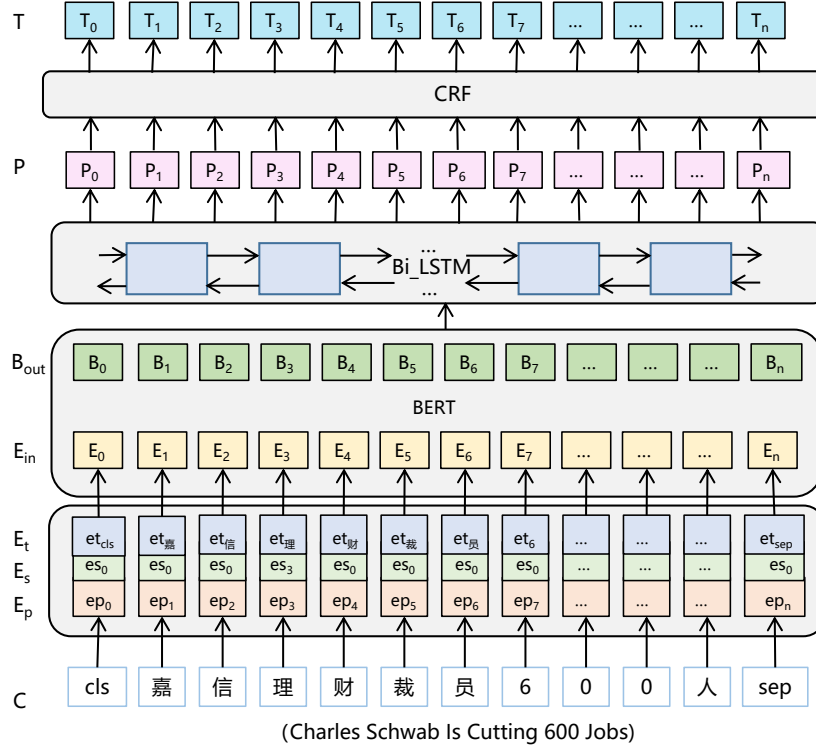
T $T_0$ $T_1$ $T_2$ $T_3$ $T_4$ $T_5$ $T_6$ $T_7$ ... ... ... $T_n$

CRF

P $P_0$ $P_1$ $P_2$ $P_3$ $P_4$ $P_5$ $P_6$ $P_7$ ... ... ... $P_n$

...
Bi_LSTM
...

$B_{out}$ $B_0$ $B_1$ $B_2$ $B_3$ $B_4$ $B_5$ $B_6$ $B_7$ ... ... ... $B_n$

BERT

$E_{in}$ $E_0$ $E_1$ $E_2$ $E_3$ $E_4$ $E_5$ $E_6$ $E_7$ ... ... ... $E_n$

$E_t$ $et_{cls}$ $et_{嘉}$ $et_{信}$ $et_{理}$ $et_{财}$ $et_{裁}$ $et_{员}$ $et_6$ ... ... ... $et_{sep}$
$E_s$ $es_0$ $es_0$ $es_0$ $es_3$ $es_0$ $es_0$ $es_0$ $es_0$ ... ... ... $es_0$
$E_p$ $ep_0$ $ep_1$ $ep_2$ $ep_3$ $ep_4$ $ep_5$ $ep_6$ $ep_7$ ... ... ... $ep_n$

C cls 嘉 信 理 财 裁 员 6 0 0 人 sep

(Charles Schwab Is Cutting 600 Jobs)